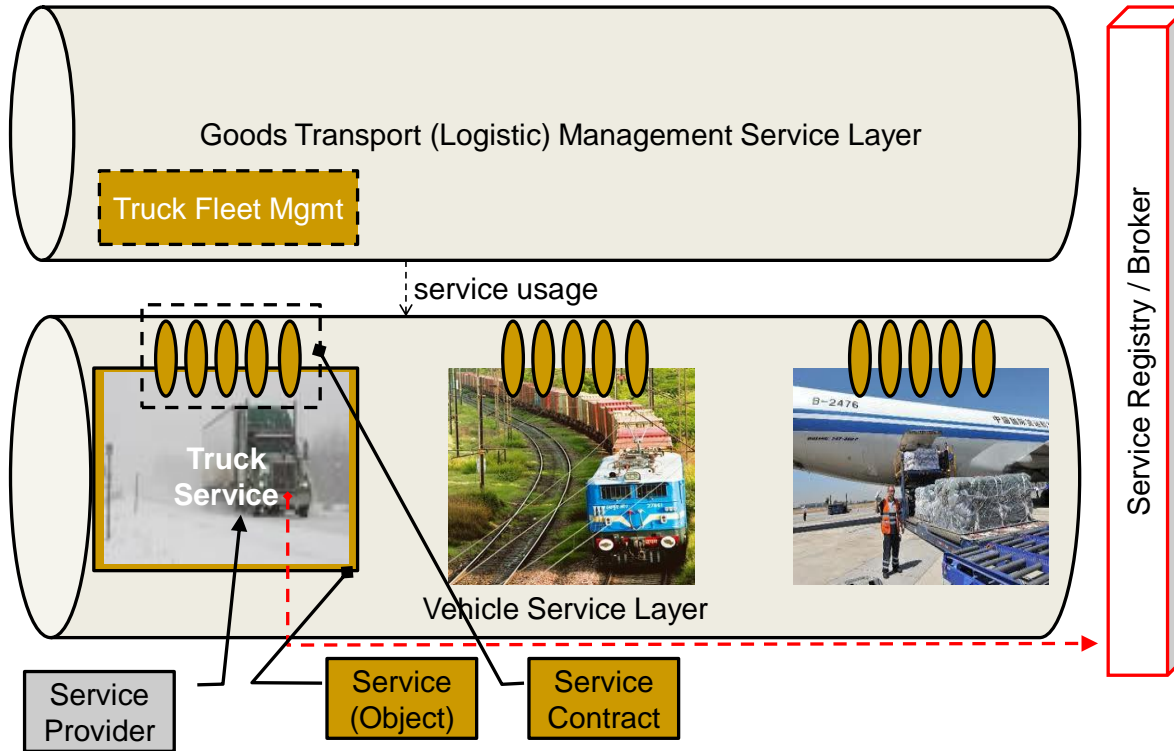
Goods Transport (Logistic) Management Service Layer

Truck Fleet Mgmt

service usage

Truck Service

B-2476

Vehicle Service Layer

Service Registry / Broker

Service Provider

Service (Object)

Service Contract